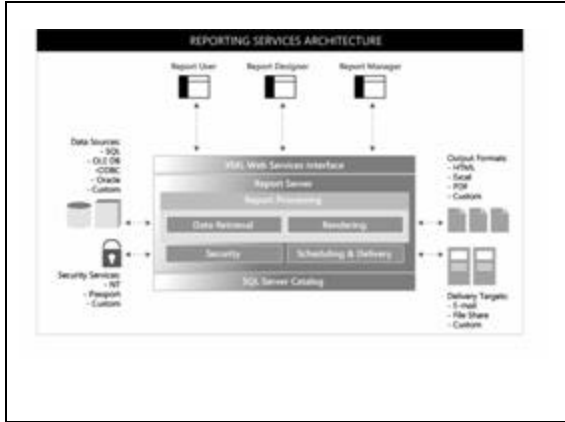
REPORTING SERVICES ARCHITECTURE

Report User

Report Designer

Report Manager

Data Sources:
- SQL
- OLE DB
- ODBC
- Oracle
- Custom

XML Web Services Interface

Report Server

Report Processing

Data Retrieval

Rendering

Security

Scheduling & Delivery

SQL Server Catalog

Output Formats:
- HTML
- Excel
- PDF
- Custom

Security Services:
- NT
- Passport
- Custom

Delivery Targets:
- E-mail
- File Share
- Custom